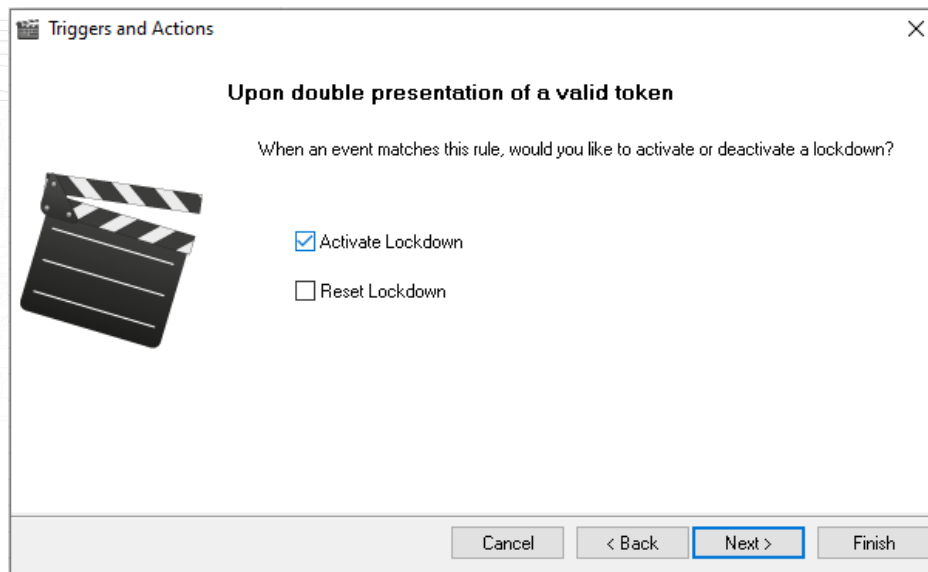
Triggers and Actions

×

Upon double presentation of a valid token

When an event matches this rule, would you like to activate or deactivate a lockdown?

☑ Activate Lockdown

☐ Reset Lockdown

Cancel

< Back

Next >

Finish